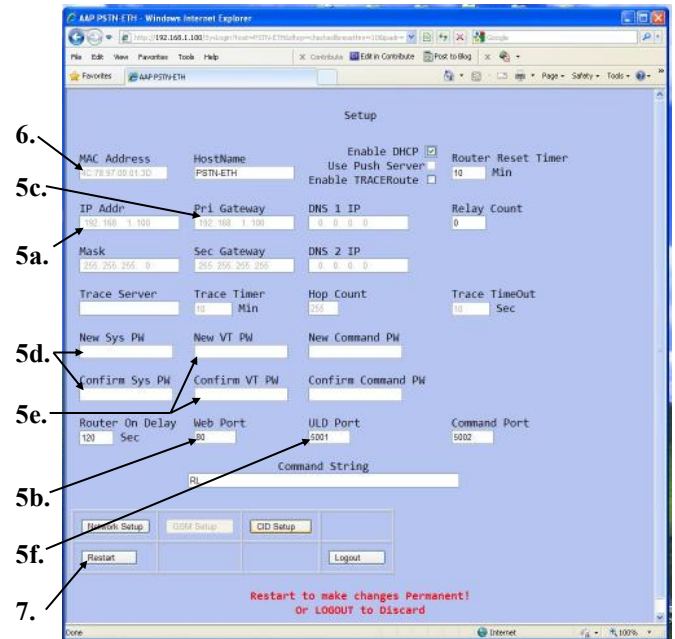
AAP PSTN-ETH - Windows Internet Explorer

http://192.168.1.100/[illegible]

File Edit View Favorites Tools Help

Contribute Edit in Contribute Post to Blog

Favorites AAP PSTN-ETH

Page Safety Tools

Setup

6.

MAC Address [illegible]

HostName PSTN-ETH

Enable DHCP
Use Push Server
Enable TRACERoute

Router Reset Timer 10 Min

5c.

IP Addr 192.168.1.100

Pri Gateway 192.168.1.100

DNS 1 IP 0.0.0.0

Relay Count 0

5a.

Mask 255.255.255.0

Sec Gateway 255.255.255.255

DNS 2 IP 0.0.0.0

Trace Server

Trace Timer 10 Min

Hop Count 255

Trace TimeOut 10 Sec

New Sys PW

New VT PW

New Command PW

5d.

Confirm Sys PW

Confirm VT PW

Confirm Command PW

5e.

Router On Delay 120 Sec

Web Port 80

ULD Port 5001

Command Port 5002

Command String RL

5b.

Network Setup

GSM Setup

CID Setup

5f.

Restart

Logout

7.

Restart to make changes Permanent!
Or LOGOUT to Discard

Done

Internet

100%